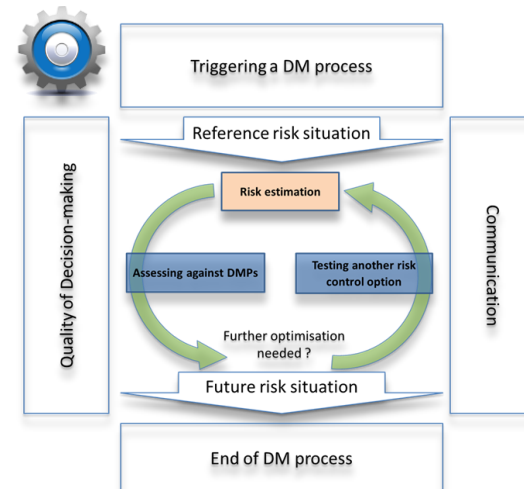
Triggering a DM process

Reference risk situation

Quality of Decision-making

Risk estimation

Communication

Assessing against DMPs

Testing another risk control option

Further optimisation needed ?

Future risk situation

End of DM process